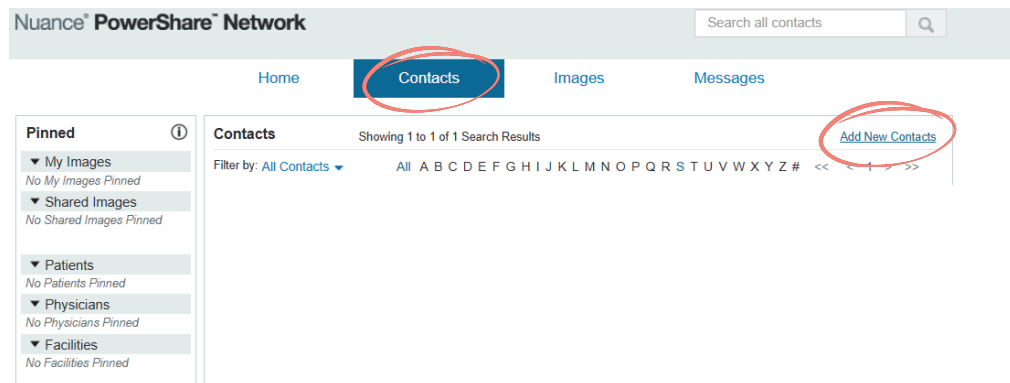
Nuance® PowerShare™ Network

Search all contacts

Home
Contacts
Images
Messages

Pinned
My Images
No My Images Pinned
Shared Images
No Shared Images Pinned
Patients
No Patients Pinned
Physicians
No Physicians Pinned
Facilities
No Facilities Pinned

Contacts
Showing 1 to 1 of 1 Search Results
Add New Contacts
Filter by: All Contacts
All A B C D E F G H I J K L M N O P Q R S T U V W X Y Z # << < 1 > >>